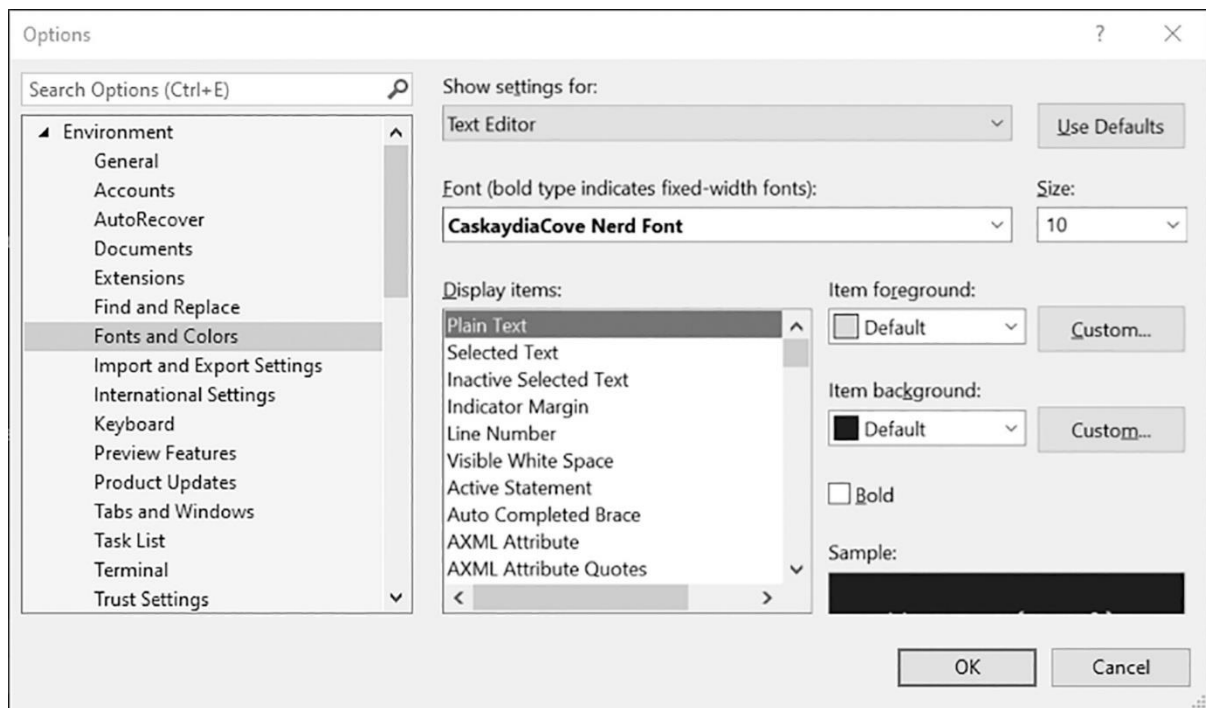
Options

?

Search Options (Ctrl+E)

Environment
General
Accounts
AutoRecover
Documents
Extensions
Find and Replace
Fonts and Colors
Import and Export Settings
International Settings
Keyboard
Preview Features
Product Updates
Tabs and Windows
Task List
Terminal
Trust Settings

Show settings for:
Text Editor
Use Defaults

Font (bold type indicates fixed-width fonts):
CaskaydiaCove Nerd Font
Size:
10

Display items:
Plain Text
Selected Text
Inactive Selected Text
Indicator Margin
Line Number
Visible White Space
Active Statement
Auto Completed Brace
AXML Attribute
AXML Attribute Quotes

Item foreground:
Default
Custom...

Item background:
Default
Custom...

Bold

Sample:

OK
Cancel